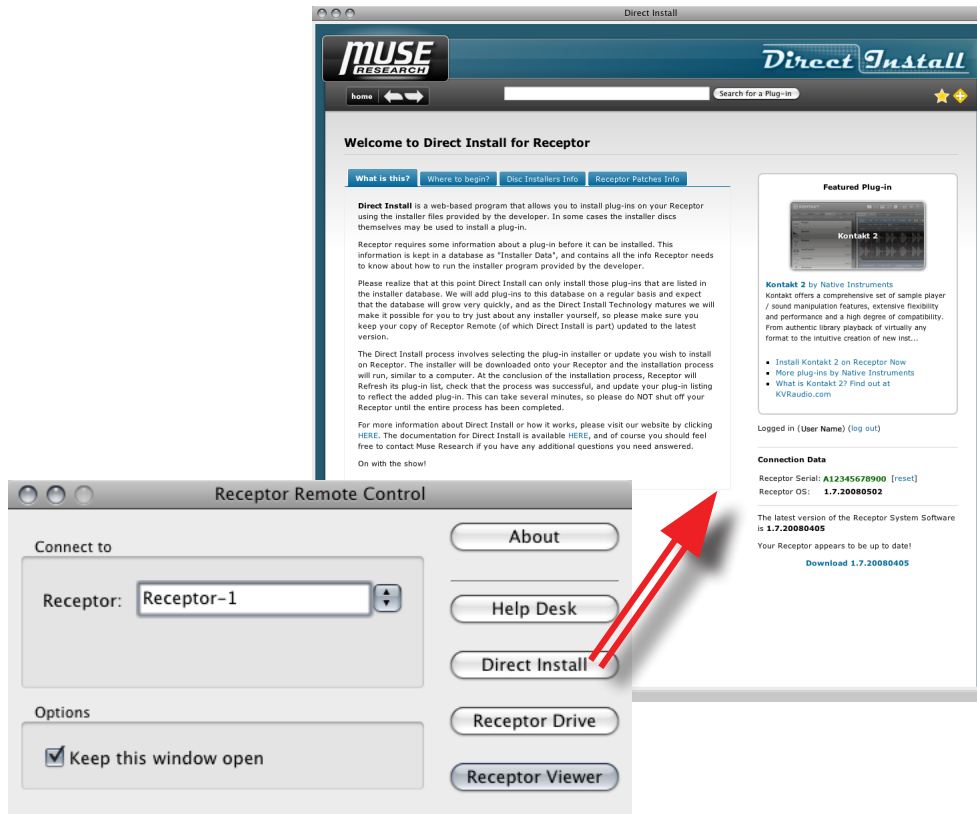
Direct Install

MUSE RESEARCH

Direct Install

home

Search for a Plug-in

Welcome to Direct Install for Receptor

What is this? | Where to begin? | Disc Installers Info | Receptor Patches Info

Direct Install is a web-based program that allows you to install plug-ins on your Receptor using the installer files provided by the developer. In some cases the installer discs themselves may be used to install a plug-in.

Receptor requires some information about a plug-in before it can be installed. This information is kept in a database as "Installer Data", and contains all the info Receptor needs to know about how to run the installer program provided by the developer.

Please realize that at this point Direct Install can only install those plug-ins that are listed in the installer database. We will add plug-ins to this database on a regular basis and expect that the database will grow very quickly, and as the Direct Install Technology matures we will make it possible for you to try just about any installer yourself, so please make sure you keep your copy of Receptor Remote (of which Direct Install is part) updated to the latest version.

The Direct Install process involves selecting the plug-in installer or update you wish to install on Receptor. The installer will be downloaded onto your Receptor and the installation process will run, similar to a computer. At the conclusion of the installation process, Receptor will Refresh its plug-in list, check that the process was successful, and update your plug-in listing to reflect the added plug-in. This can take several minutes, so please do NOT shut off your Receptor until the entire process has been completed.

For more information about Direct Install or how it works, please visit our website by clicking HERE. The documentation for Direct Install is available HERE, and of course you should feel free to contact Muse Research if you have any additional questions you need answered.

On with the show!

Featured Plug-in

Kontakt 2

Kontakt 2 by Native Instruments
Kontakt offers a comprehensive set of sample player / sound manipulation features, extensive flexibility and performance and a high degree of compatibility. From authentic library playback of virtually any format to the intuitive creation of new inst...

- Install Kontakt 2 on Receptor Now
- More plug-ins by Native Instruments
- What is Kontakt 2? Find out at KVRaudio.com

Logged in (User Name) (log out)

Connection Data

Receptor Serial: A12345678900 [reset]
Receptor OS: 1.7.20080502

The latest version of the Receptor System Software is 1.7.20080405

Your Receptor appears to be up to date!

Download 1.7.20080405

Receptor Remote Control

Connect to

Receptor: Receptor-1

Options

Keep this window open

About

Help Desk

Direct Install

Receptor Drive

Receptor Viewer